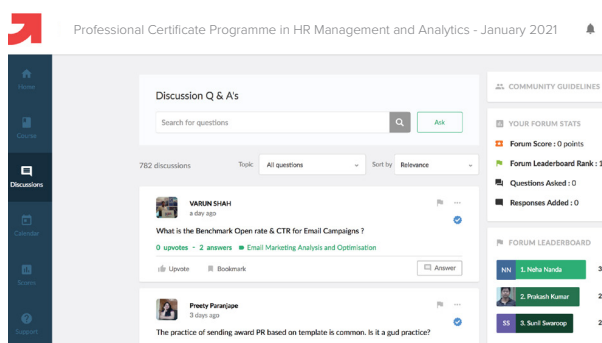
Professional Certificate Programme in HR Management and Analytics - January 2021

Home

Course

Discussions

Calendar

Grades

Support

Discussion Q & A's

Search for questions

Ask

782 discussions

Topic: All questions

Sort by Relevance

VARUN SHAH
a day ago

What is the Benchmark Open rate & CTR for Email Campaigns ?

0 upvotes - 2 answers • Email Marketing Analysis and Optimisation

Upvote Bookmark Answer

Preety Paranjape
3 days ago

The practice of sending award PR based on template is common. Is it a gud practice?

COMMUNITY GUIDELINES

YOUR FORUM STATS

Forum Score : 0 points

Forum Leaderboard Rank : 1

Questions Asked : 0

Responses Added : 0

FORUM LEADERBOARD

NN 1. Neha Nanda 3

2. Prakash Kumar 2

SS 3. Sunil Swaroop 2